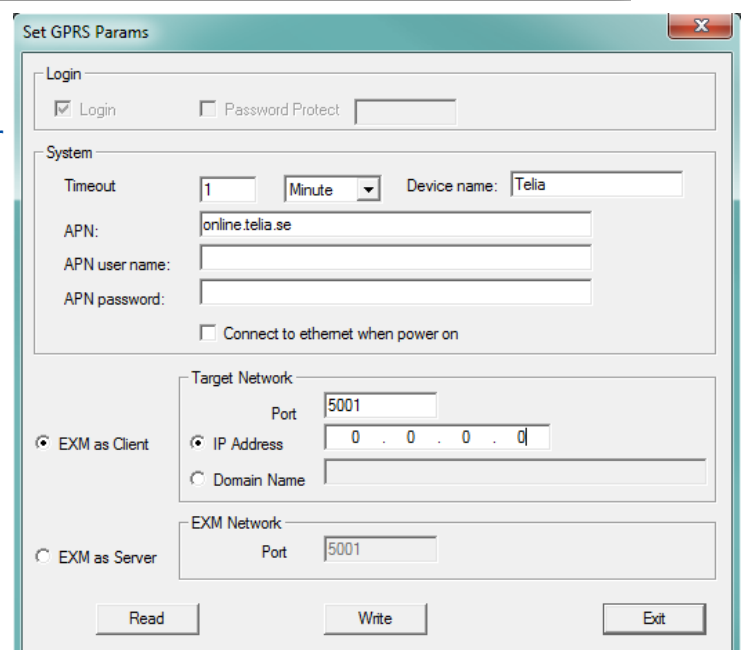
Set GPRS Params

Login
Login
Password Protect

System
Timeout 1 Minute Device name: Telia
APN: online.telia.se
APN user name:
APN password:
Connect to ethernet when power on

Target Network
Port 5001
EXM as Client
IP Address 0 . 0 . 0 . 0
Domain Name

EXM Network
EXM as Server
Port 5001

Read
Write
Exit